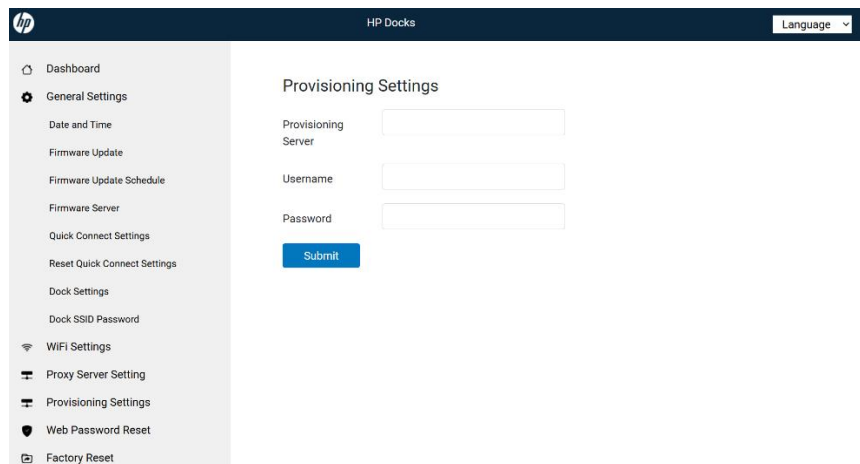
hp

HP Docks

Language

Dashboard
General Settings
Date and Time
Firmware Update
Firmware Update Schedule
Firmware Server
Quick Connect Settings
Reset Quick Connect Settings
Dock Settings
Dock SSID Password
WiFi Settings
Proxy Server Setting
Provisioning Settings
Web Password Reset
Factory Reset

Provisioning Settings

Provisioning Server

Username

Password

Submit